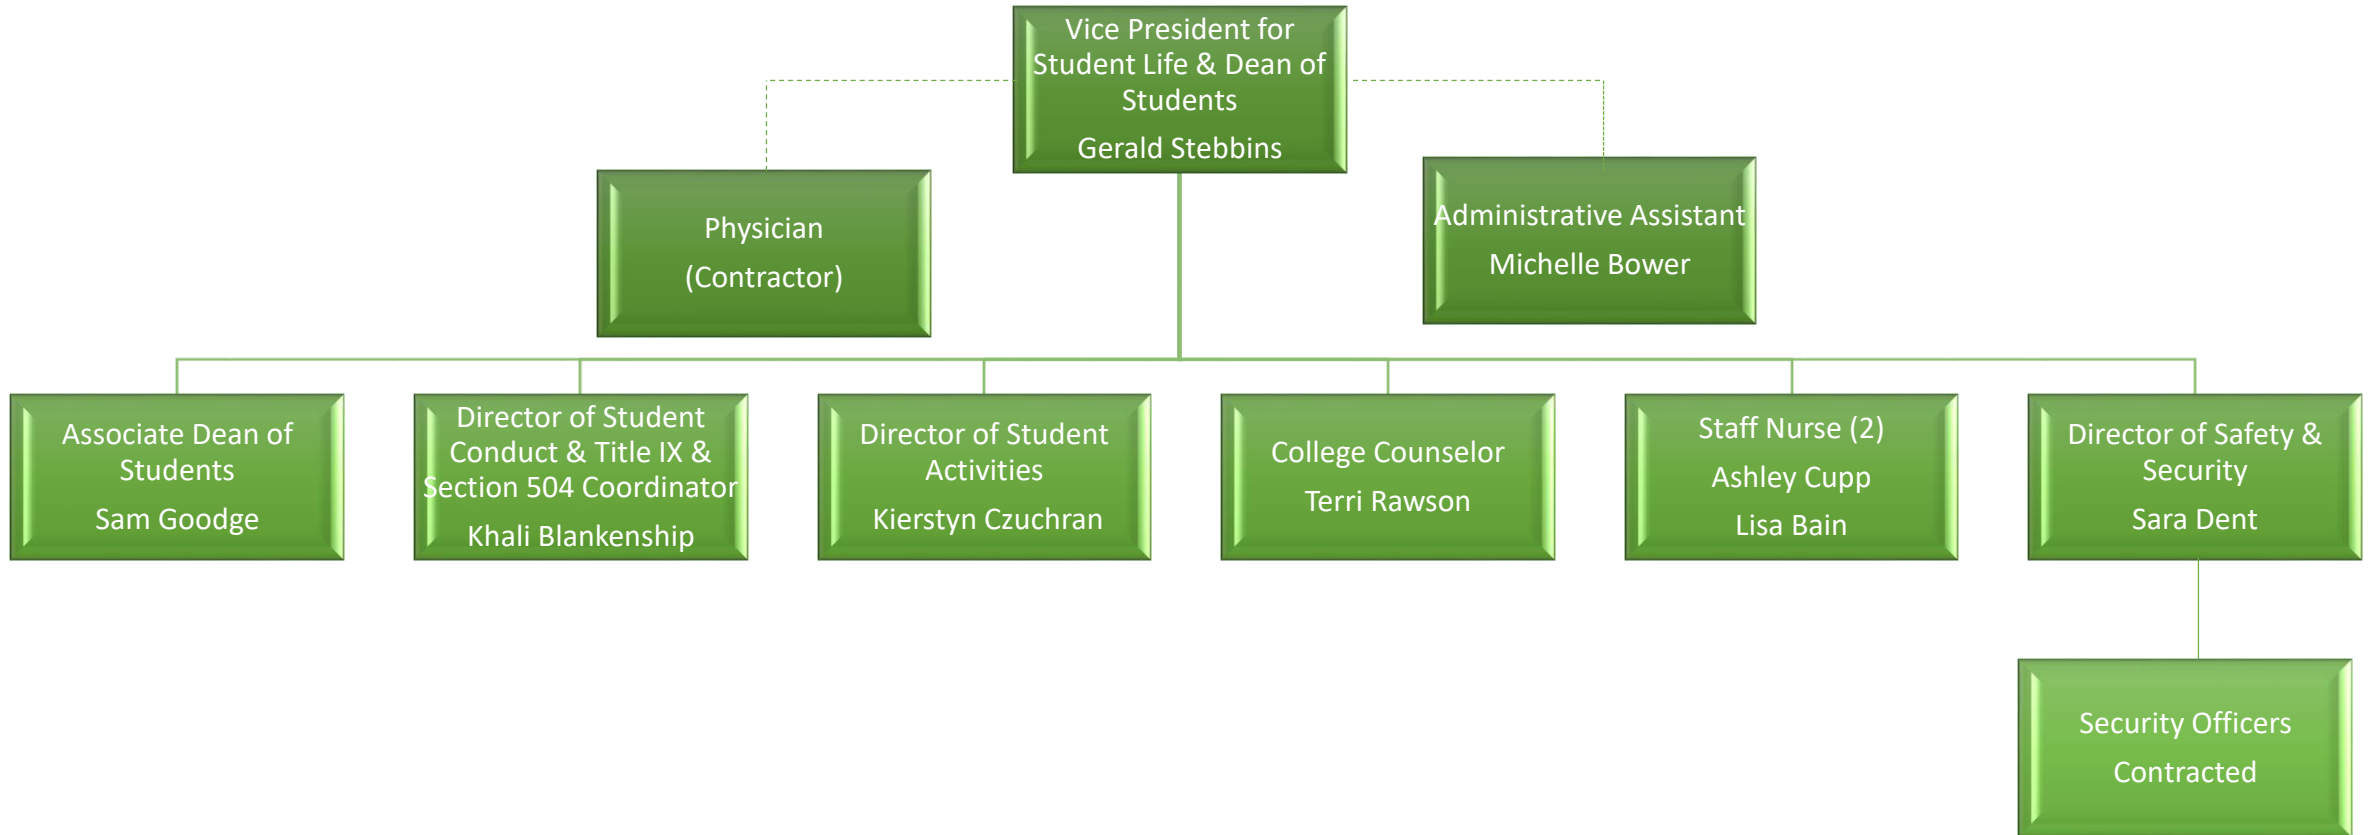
Vice President for Student Life & Dean of Students

Gerald Stebbins

Physician

(Contractor)

Administrative Assistant

Michelle Bower

Associate Dean of Students

Sam Goodge

Director of Student Conduct & Title IX & Section 504 Coordinator

Khali Blankenship

Director of Student Activities

Kierstyn Czuchran

College Counselor

Terri Rawson

Staff Nurse (2)

Ashley Cupp

Lisa Bain

Director of Safety & Security

Sara Dent

Security Officers

Contracted